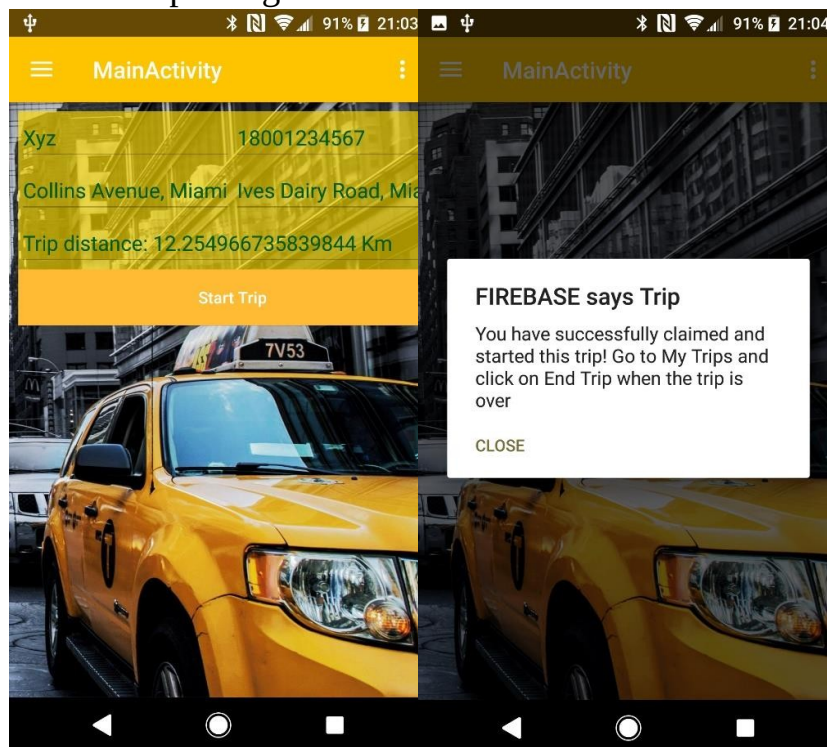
91% 21:03

MainActivity

Xyz 18001234567

Collins Avenue, Miami Ives Dairy Road, Mia

Trip distance: 12.254966735839844 Km

Start Trip

7V53

91% 21:04

MainActivity

FIREBASE says Trip

You have successfully claimed and started this trip! Go to My Trips and click on End Trip when the trip is over

CLOSE